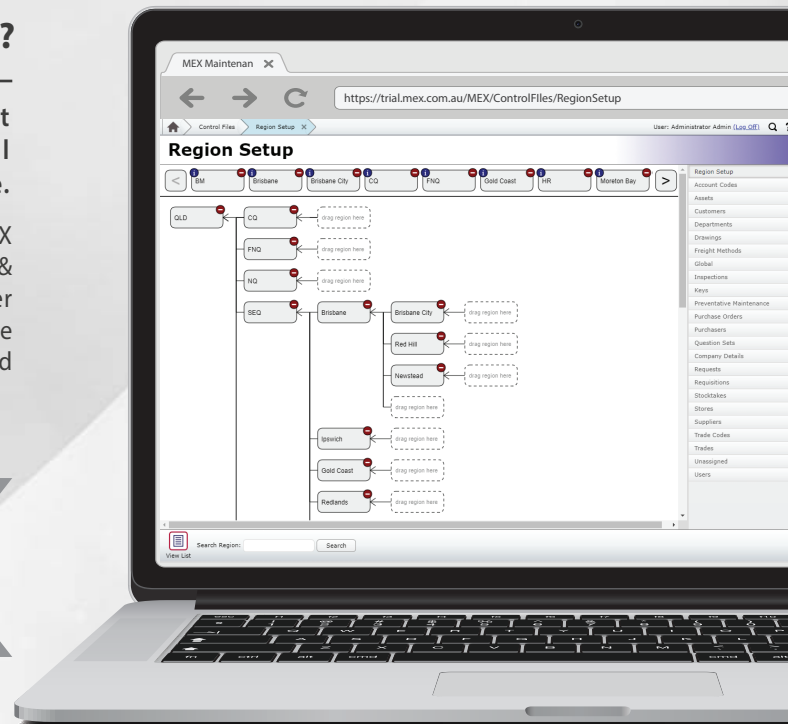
?
–
t
l
e.
X
&
er
e
d

MEX Maintenan ✕

https://trial.mex.com.au/MEX/ControlFIles/RegionSetup

Control Files
Region Setup ✕
User: Administrator Admin (Log Off)

Region Setup

<
BM
Brisbane
Brisbane City
CQ
FNQ
Gold Coast
HR
Moreton Bay
>

QLD
CQ
drag region here
FNQ
drag region here
NQ
drag region here
SEQ
Brisbane
Brisbane City
drag region here
Red Hill
drag region here
Newstead
drag region here
drag region here
Ipswich
drag region here
Gold Coast
drag region here
Redlands
drag region here

Region Setup
Account Codes
Assets
Customers
Departments
Drawings
Freight Methods
Global
Inspections
Keys
Preventative Maintenance
Purchase Orders
Purchasers
Question Sets
Company Details
Requests
Requisitions
Stocktakes
Stores
Suppliers
Trade Codes
Trades
Unassigned
Users

View List
Search Region:
Search